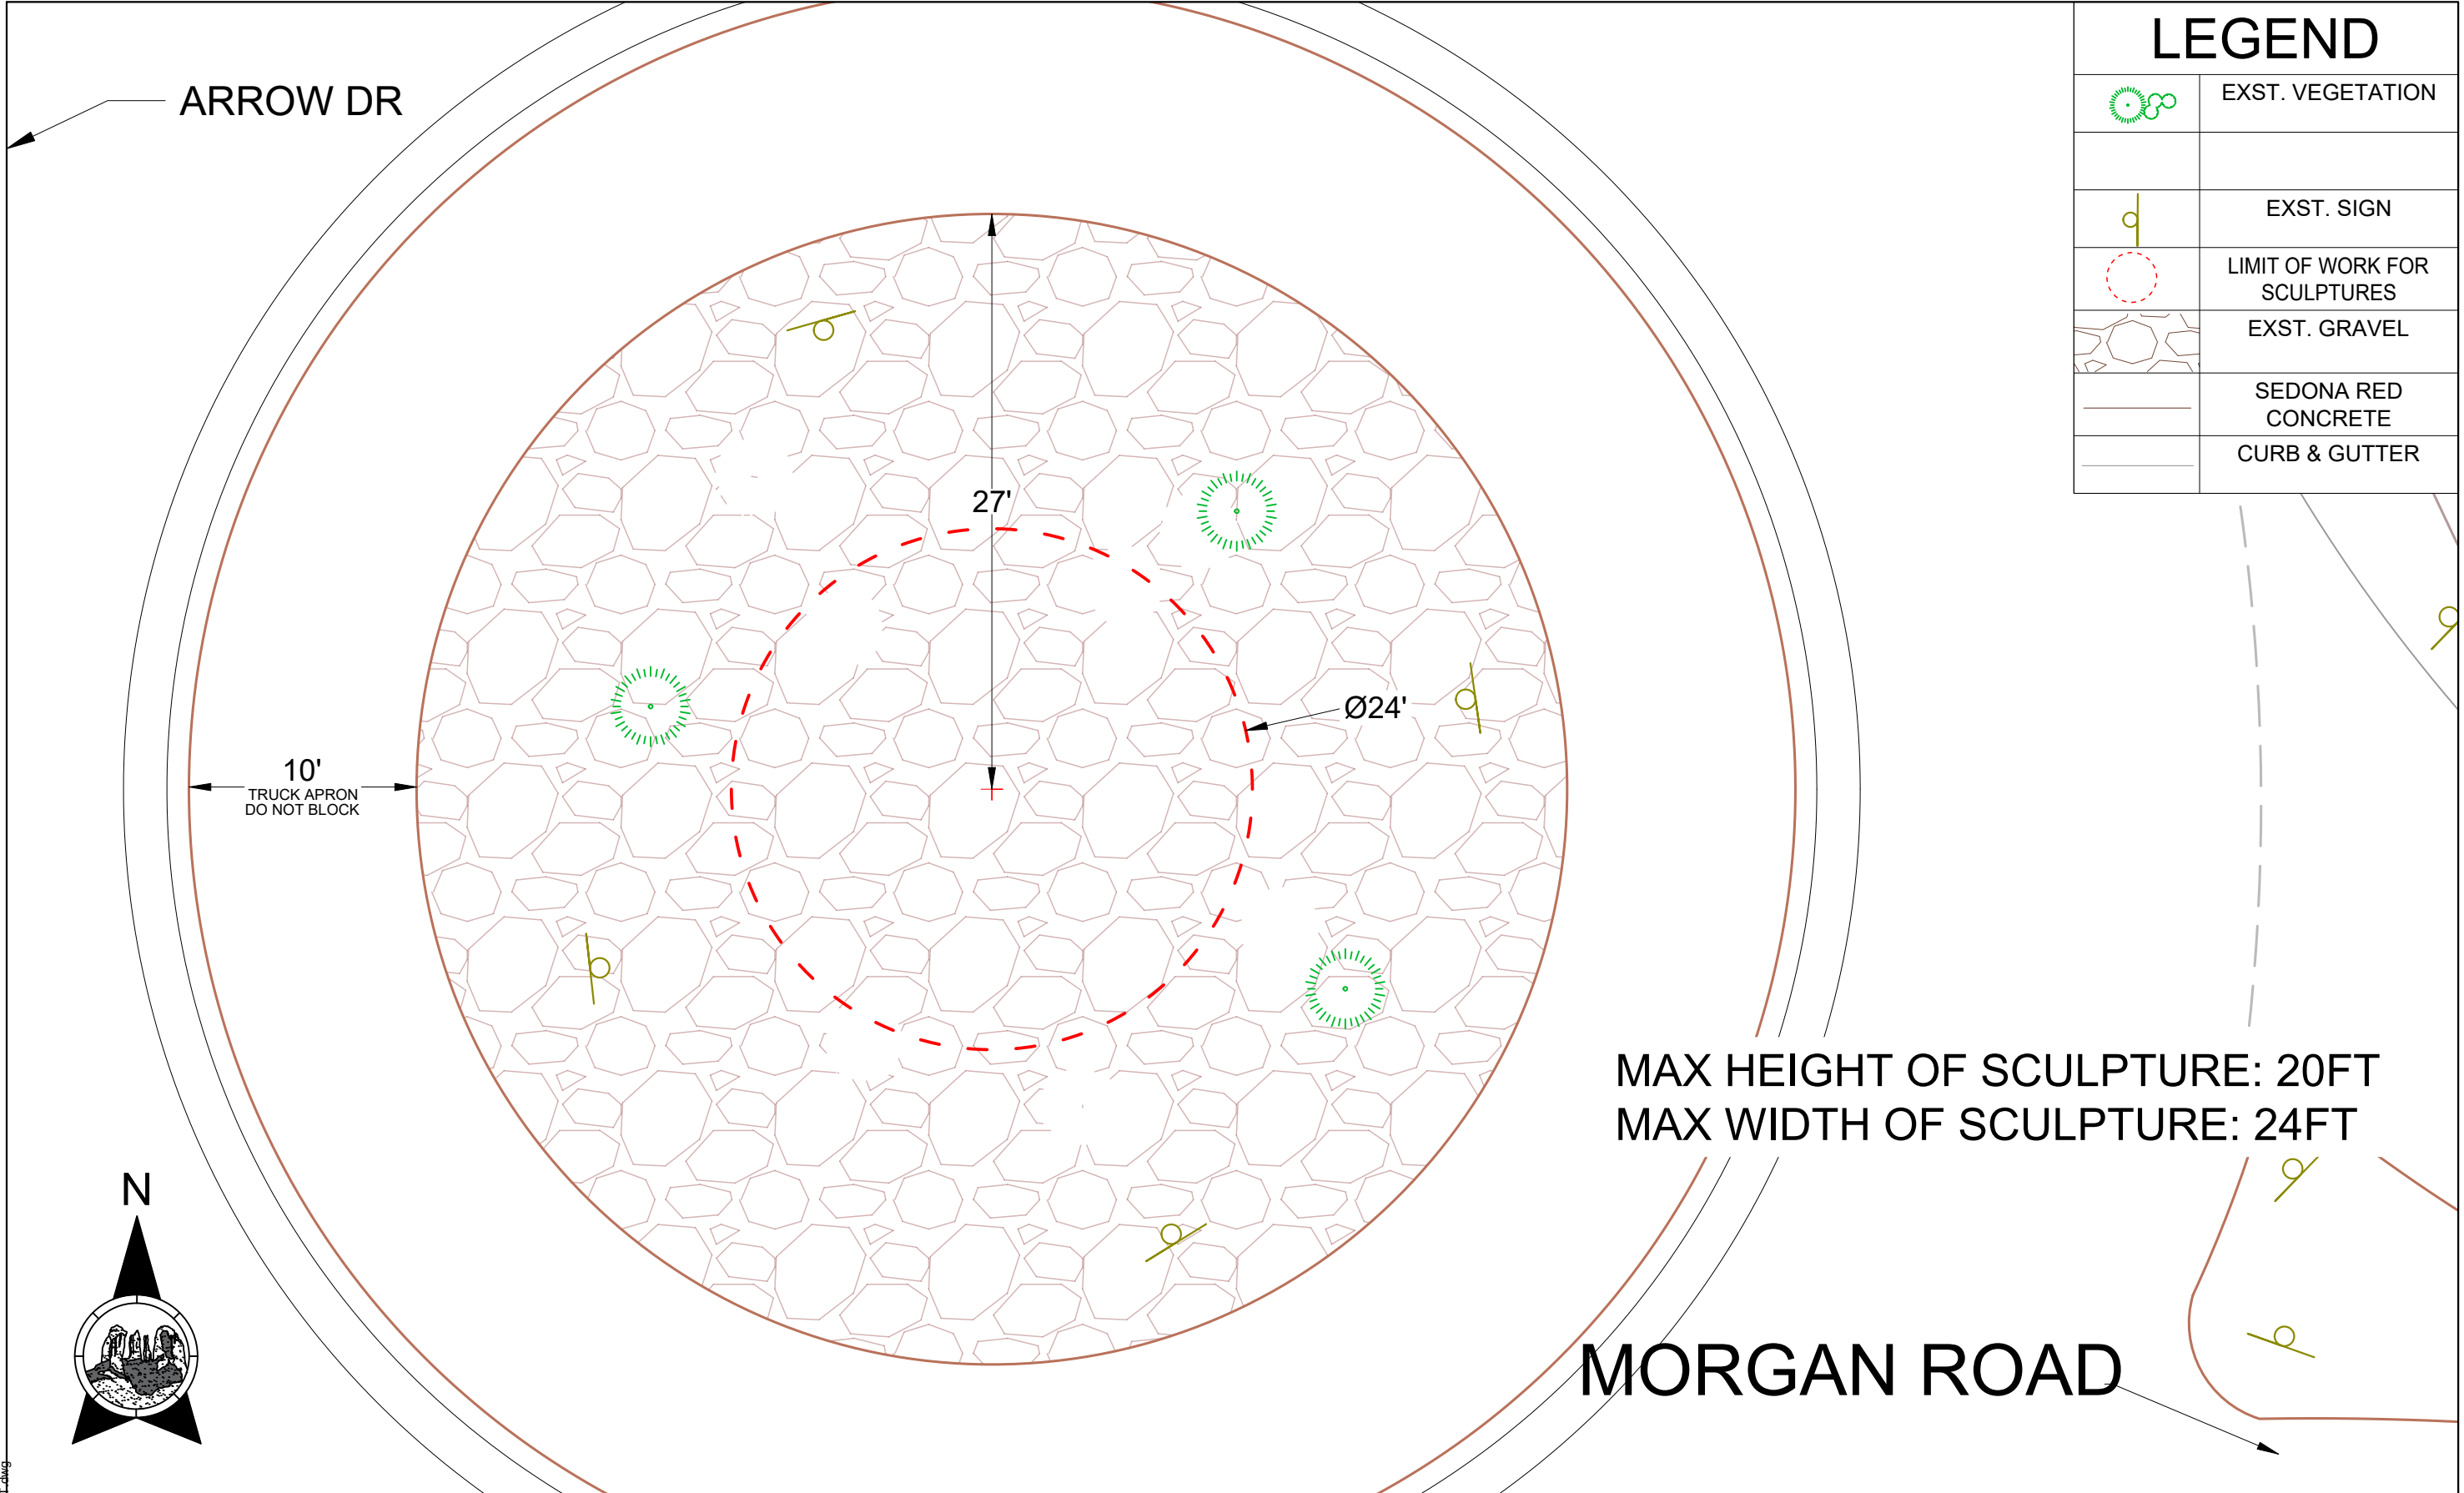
ARROW DR

LEGEND

| | |
|---|---|
| | EXST. VEGETATION |
| | |
| | EXST. SIGN |
| | LIMIT OF WORK FOR SCULPTURES |
| | EXST. GRAVEL |
| | SEDONA RED CONCRETE |
| | CURB & GUTTER |

27'

Ø24'

10'
TRUCK APRON
DO NOT BLOCK

MAX HEIGHT OF SCULPTURE: 20FT
MAX WIDTH OF SCULPTURE: 24FT

N

MORGAN ROAD